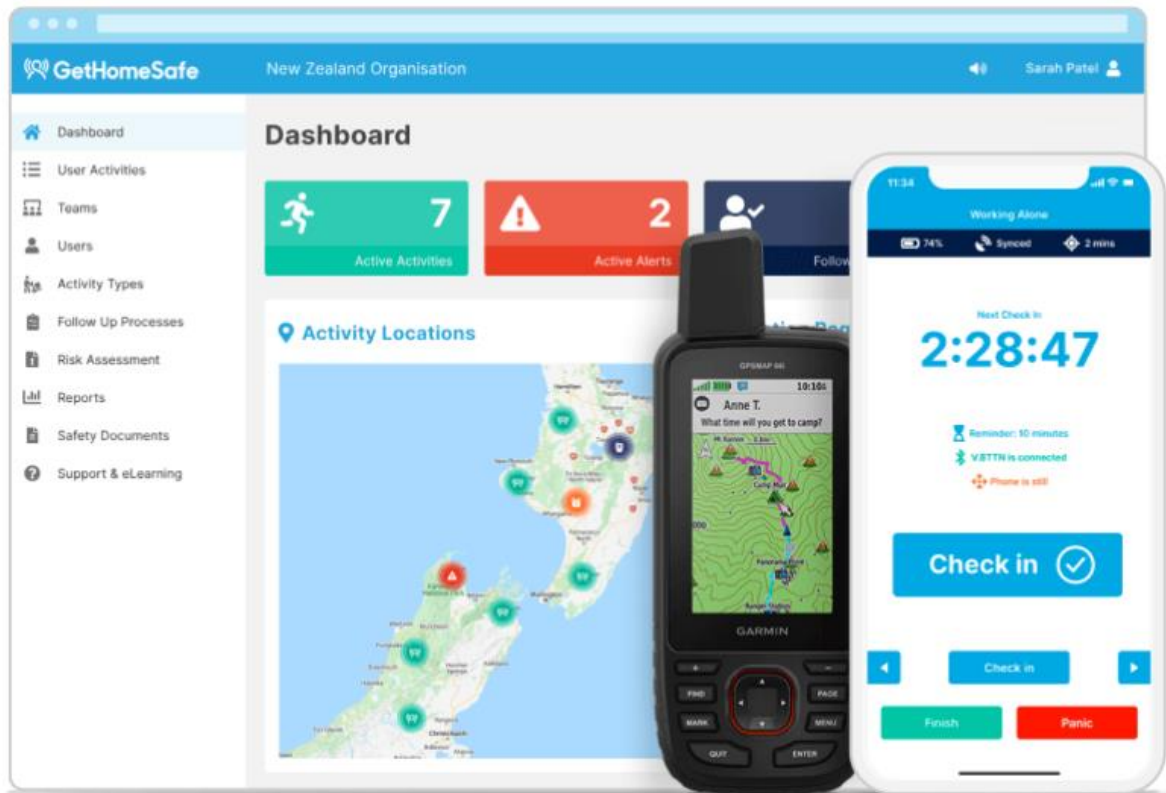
GetHomeSafe

New Zealand Organisation

Sarah Patel

Dashboard

User Activities

Teams

Users

Activity Types

Follow Up Processes

Risk Assessment

Reports

Safety Documents

Support & eLearning

Dashboard

7

Active Activities

2

Active Alerts

Follow

Activity Locations

GPSMAP 66i

10:10

Anne T.

What time will you get to camp?

GARMIN

FIND

MARK

QUIT

PAGE

MENU

ENTER

11:34

Working Alone

74%

Synced

2 mins

Next Check in

2:28:47

Reminder: 10 minutes

V.BTTN is connected

Phone is still

Check in

Check in

Finish

Panic